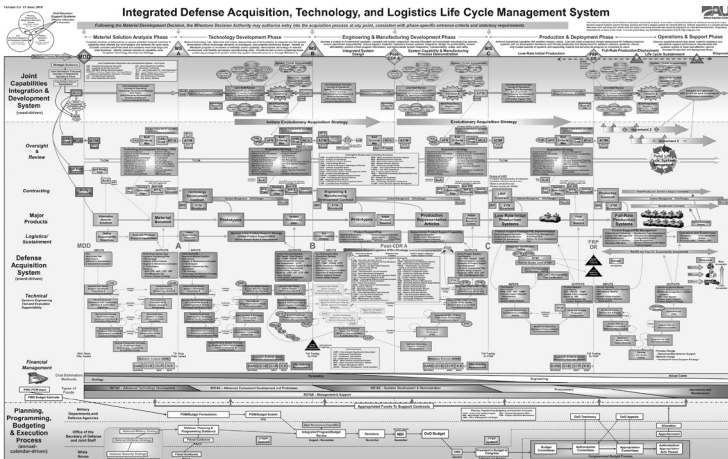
Integrated Defense Acquisition, Technology, and Logistics Life Cycle Management System

Following the Materiel Development Decision, the Milestone Decision Authority may authorize entry into the acquisition process at any point, consistent with phase-specific entrance criteria and statutory requirements

Materiel Solution Analysis Phase

Technology Development Phase

Engineering & Manufacturing Development Phase

Production & Deployment Phase

Operations & Support Phase

Integrated System Design

System Capability & Manufacturing Process Demonstration

Low-Rate Initial Production

Joint Capabilities Integration & Development System (need-driven)

Oversight & Review

Contracting

Major Products

Logistics/ Sustainment

Defense Acquisition System (event-driven)

Technical

Financial Management

Planning, Programming, Budgeting & Execution Process (annual-calendar-driven)

Incremental Acquisition Strategy

Evolutionary Acquisition Strategy

MDD

A

B

C

Post-CDR A

FRP DR

Materiel Solution

Prototypes

Engineering & Manufacturing Development

Production Representative Articles

Low-Rate Initial Production Systems

Full-Rate Production Systems

Appropriated Funds To Support Contracts

DoD Budget

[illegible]